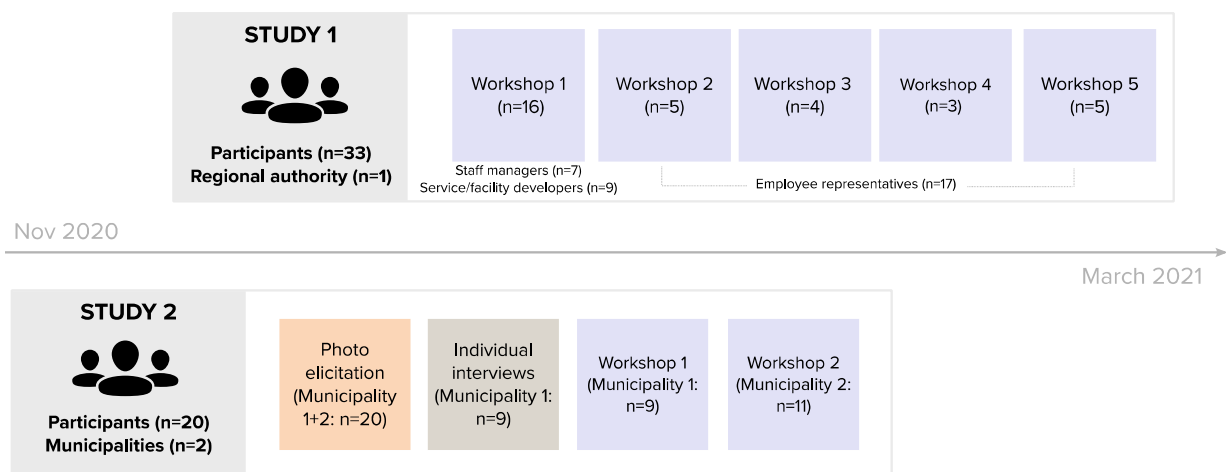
STUDY 1

Participants (n=33)
Regional authority (n=1)

Workshop 1 (n=16)

Workshop 2 (n=5)

Workshop 3 (n=4)

Workshop 4 (n=3)

Workshop 5 (n=5)

Staff managers (n=7)
Service/facility developers (n=9)

Employee representatives (n=17)

Nov 2020

March 2021

STUDY 2

Participants (n=20)
Municipalities (n=2)

Photo elicitation (Municipality 1+2: n=20)

Individual interviews (Municipality 1: n=9)

Workshop 1 (Municipality 1: n=9)

Workshop 2 (Municipality 2: n=11)